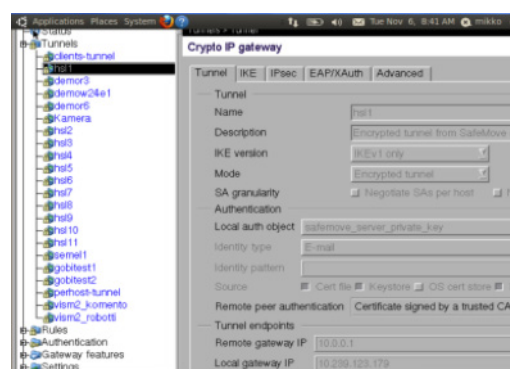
Applications Places System
Tue Nov 6, 8:41 AM mikko
Status
Tunnels
clients-tunnel
hsl1
demor3
demow24e1
demor6
Kamera
hsl2
hsl3
hsl4
hsl5
hsl6
hsl7
hsl8
hsl9
hsl10
hsl11
semel1
gobitest1
gobitest2
perhost-tunnel
vism2_komento
vism2_robotti
Rules
Authentication
Gateway features
Settings

Tunnels > Tunnel
Crypto IP gateway
Tunnel | IKE | IPsec | EAP/XAuth | Advanced
Tunnel
Name: hsl1
Description: Encrypted tunnel from SafeMove
IKE version: IKEv1 only
Mode: Encrypted tunnel
SA granularity: Negotiate SAs per host
Authentication
Local auth object: safemove_server_private_key
Identity type: E-mail
Identity pattern
Source: Cert file Keystore OS cert store
Remote peer authentication: Certificate signed by a trusted CA
Tunnel endpoints
Remote gateway IP: 10.0.0.1
Local gateway IP: 10.239.129.179